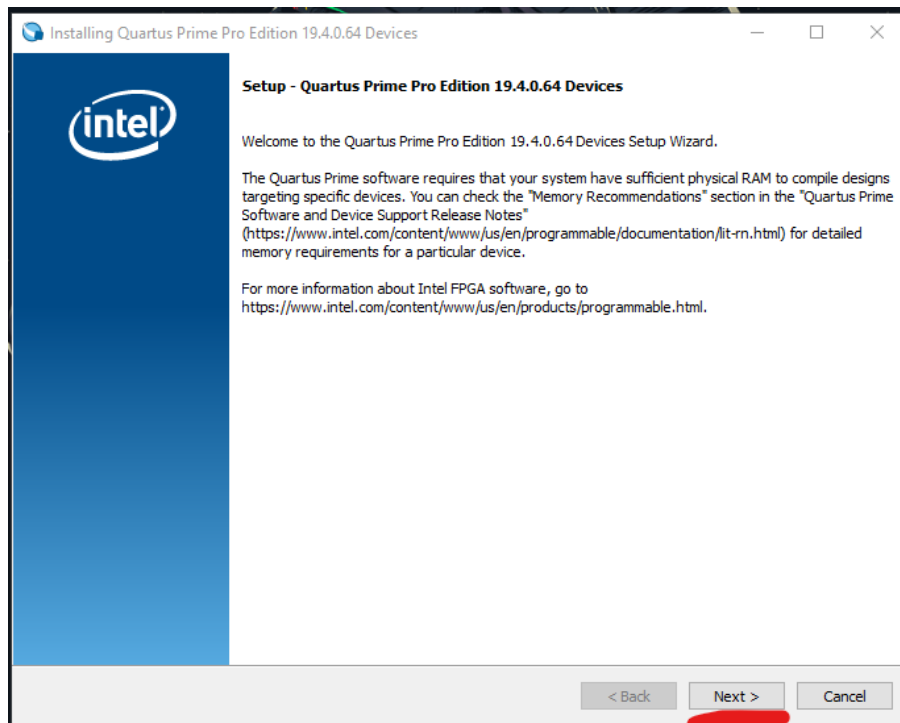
Installing Quartus Prime Pro Edition 19.4.0.64 Devices

intel

Setup - Quartus Prime Pro Edition 19.4.0.64 Devices

Welcome to the Quartus Prime Pro Edition 19.4.0.64 Devices Setup Wizard.

The Quartus Prime software requires that your system have sufficient physical RAM to compile designs targeting specific devices. You can check the "Memory Recommendations" section in the "Quartus Prime Software and Device Support Release Notes" (https://www.intel.com/content/www/us/en/programmable/documentation/lit-rn.html) for detailed memory requirements for a particular device.

For more information about Intel FPGA software, go to https://www.intel.com/content/www/us/en/products/programmable.html.

< Back
Next >
Cancel